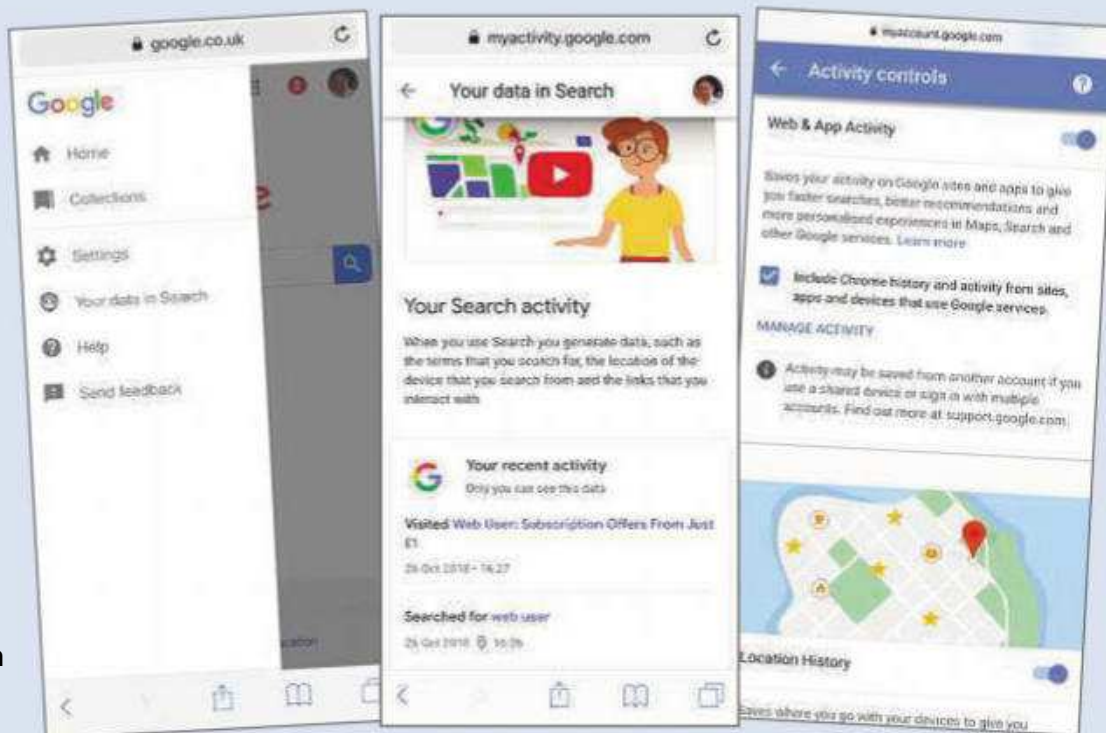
google.co.uk

Google

Home

Collections

Settings

Your data in Search

Help

Send feedback

cation

myactivity.google.com

Your data in Search

Your Search activity

When you use Search you generate data, such as the terms that you search for, the location of the device that you search from and the links that you interact with

Your recent activity

Only you can see this data

Visited Web User: Subscription Offers From Just £1

26 Oct 2018 • 14:27

Searched for web user

26 Oct 2018 • 16:26

myaccount.google.com

Activity controls

Web & App Activity

Saves your activity on Google sites and apps to give you faster searches, better recommendations and more personalised experiences in Maps, Search and other Google services. Learn more

Include Chrome history and activity from sites, apps and devices that use Google services.

MANAGE ACTIVITY

Activity may be saved from another account if you use a shared device or sign in with multiple accounts. Find out more at support.google.com

Location History

Saves where you go with your devices to give you